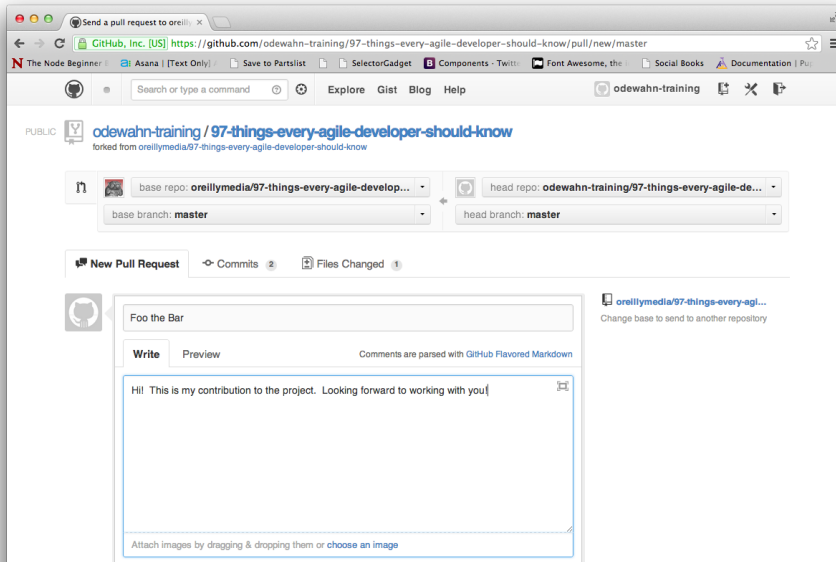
Send a pull request to oreilly

GitHub, Inc. [US] https://github.com/odewahn-training/97-things-every-agile-developer-should-know/pull/new/master

The Node Beginner | Asana | [Text Only] | Save to Partslist | SelectorGadget | Components · Twitte | Font Awesome, the | Social Books | Documentation | Pu

Search or type a command | Explore | Gist | Blog | Help | odewahn-training

PUBLIC odewahn-training / 97-things-every-agile-developer-should-know
forked from oreillymedia/97-things-every-agile-developer-should-know

base repo: oreillymedia/97-things-every-agile-develop...
base branch: master
head repo: odewahn-training/97-things-every-agile-de...
head branch: master

New Pull Request | Commits 2 | Files Changed 1

Foo the Bar

Write | Preview | Comments are parsed with GitHub Flavored Markdown

Hi! This is my contribution to the project. Looking forward to working with you!

Attach images by dragging & dropping them or choose an image

oreillymedia/97-things-every-agi...
Change base to send to another repository